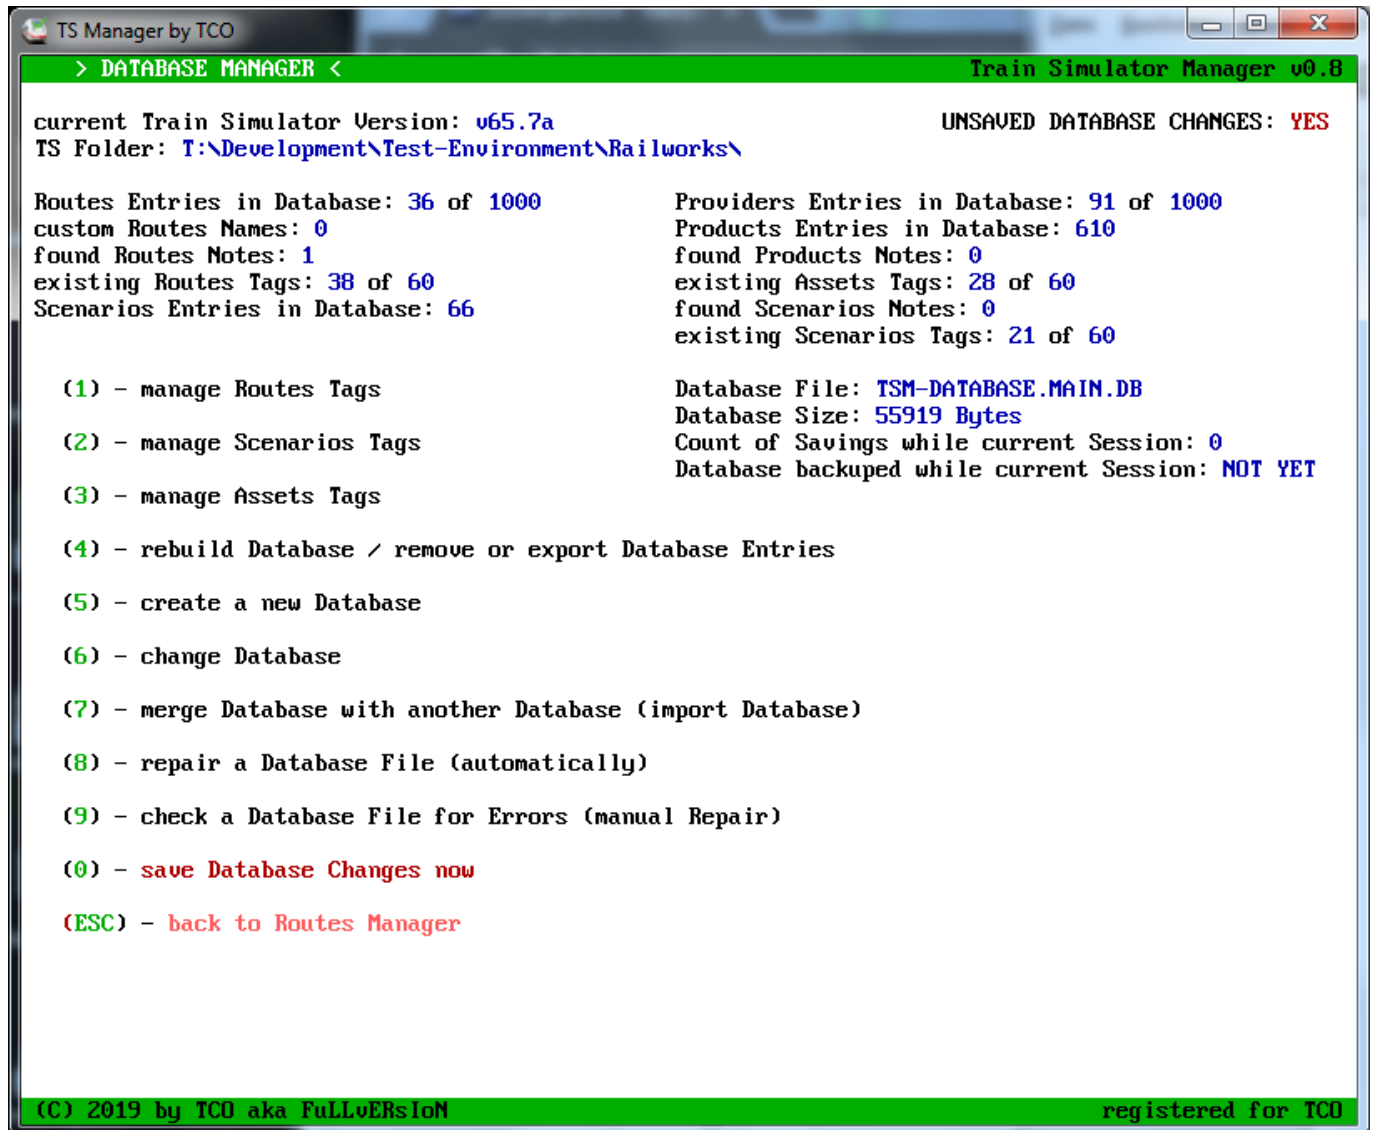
TS Manager by TCO

> DATABASE MANAGER <

Train Simulator Manager v0.8

current Train Simulator Version: v65.7a
TS Folder: T:\Development\Test-Environment\Railworks\

UNSAVED DATABASE CHANGES: YES

Routes Entries in Database: 36 of 1000
custom Routes Names: 0
found Routes Notes: 1
existing Routes Tags: 38 of 60
Scenarios Entries in Database: 66

Providers Entries in Database: 91 of 1000
Products Entries in Database: 610
found Products Notes: 0
existing Assets Tags: 28 of 60
found Scenarios Notes: 0
existing Scenarios Tags: 21 of 60

(1) - manage Routes Tags

(2) - manage Scenarios Tags

(3) - manage Assets Tags

Database File: TSM-DATABASE.MAIN.DB
Database Size: 55919 Bytes
Count of Savings while current Session: 0
Database backuped while current Session: NOT YET

(4) - rebuild Database / remove or export Database Entries

(5) - create a new Database

(6) - change Database

(7) - merge Database with another Database (import Database)

(8) - repair a Database File (automatically)

(9) - check a Database File for Errors (manual Repair)

(0) - save Database Changes now

(ESC) - back to Routes Manager

(C) 2019 by TCO aka FuLLvERsIoN

registered for TCO